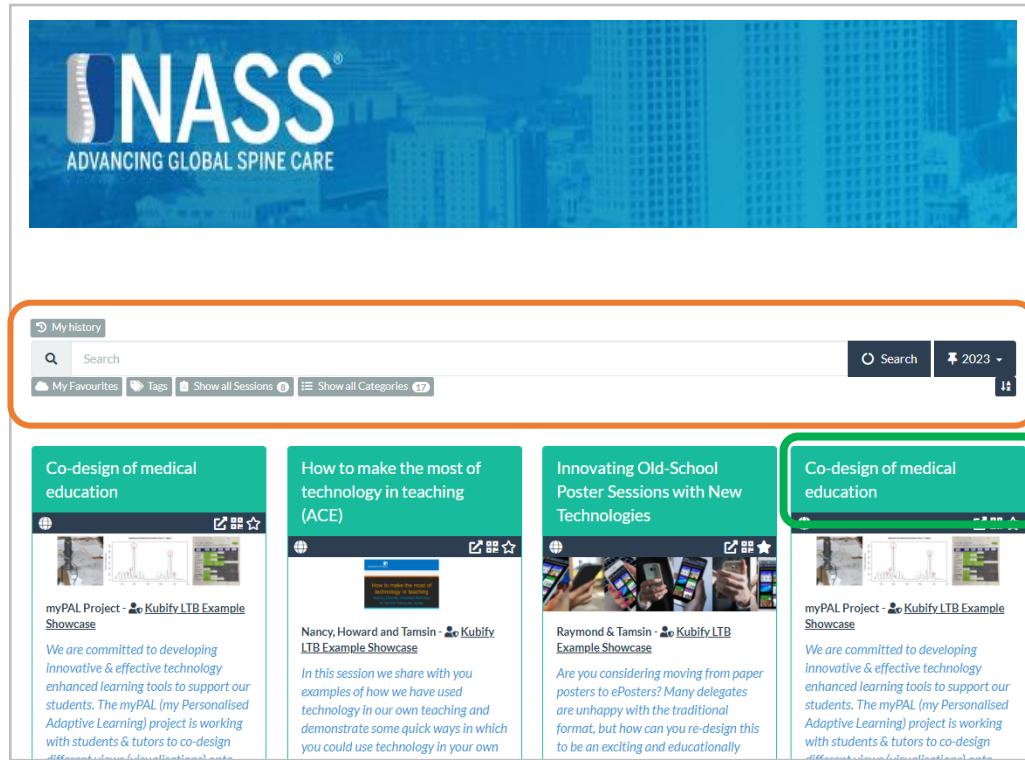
NASS®
ADVANCING GLOBAL SPINE CARE

My history

Search

Search

2023

My Favourites Tags Show all Sessions 8 Show all Categories 17

Co-design of medical education

myPAL Project - Kubify LTB Example Showcase

We are committed to developing innovative & effective technology enhanced learning tools to support our students. The myPAL (my Personalised Adaptive Learning) project is working with students & tutors to co-design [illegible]

How to make the most of technology in teaching (ACE)

How to make the most of technology in teaching

Nancy, Howard and Tamsin - Kubify LTB Example Showcase

In this session we share with you examples of how we have used technology in our own teaching and demonstrate some quick ways in which you could use technology in your own

Innovating Old-School Poster Sessions with New Technologies

Raymond & Tamsin - Kubify LTB Example Showcase

Are you considering moving from paper posters to ePosters? Many delegates are unhappy with the traditional format, but how can you re-design this to be an exciting and educationally

Co-design of medical education

myPAL Project - Kubify LTB Example Showcase

We are committed to developing innovative & effective technology enhanced learning tools to support our students. The myPAL (my Personalised Adaptive Learning) project is working with students & tutors to co-design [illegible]